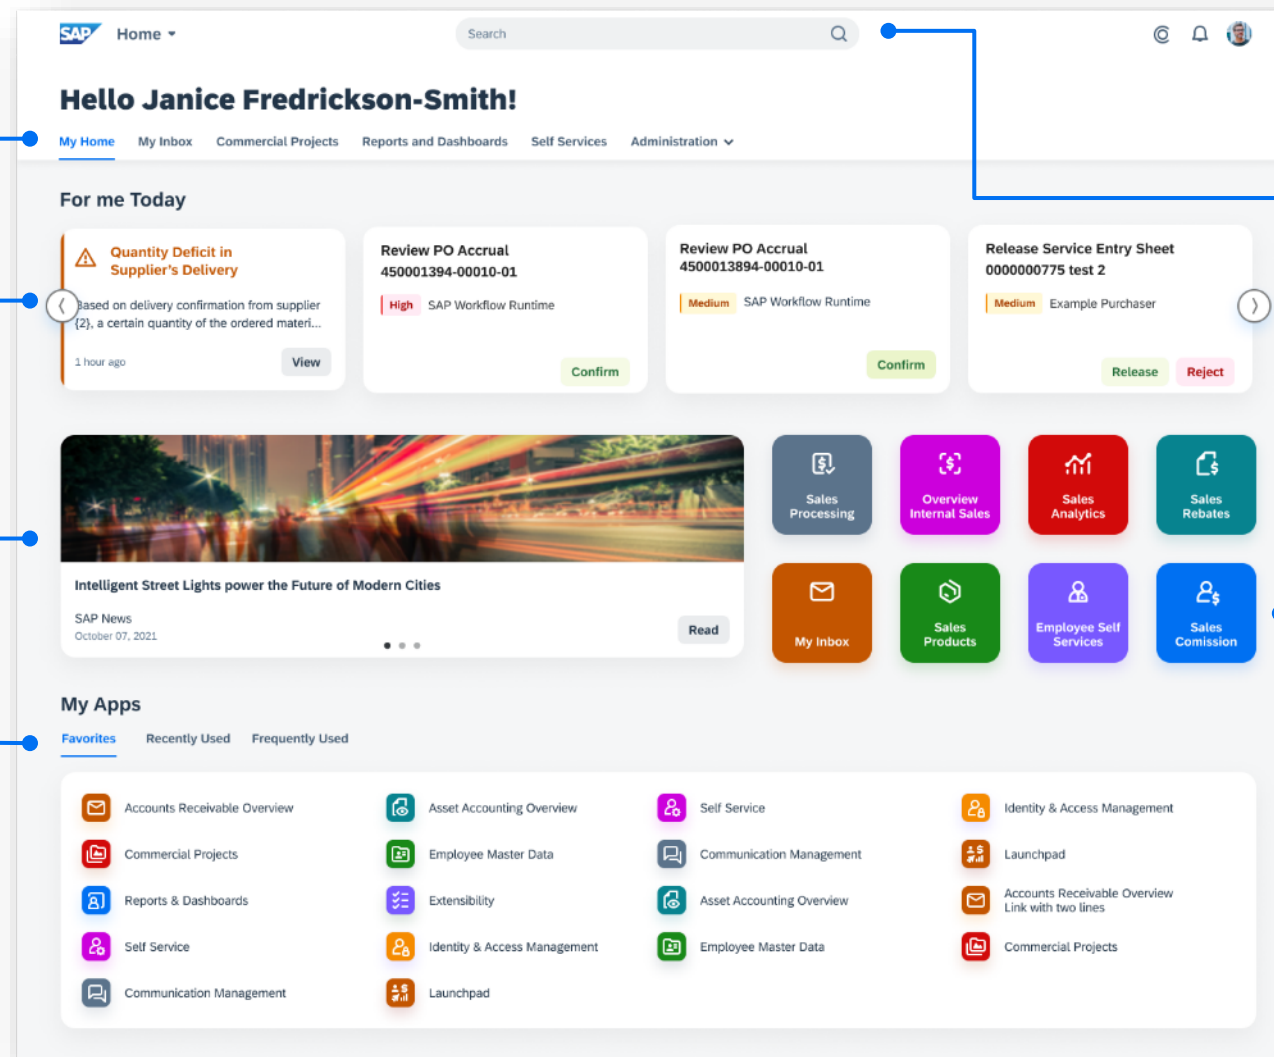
SAP Home

Search

Hello Janice Fredrickson-Smith!

My Home My Inbox Commercial Projects Reports and Dashboards Self Services Administration

For me Today

Quantity Deficit in Supplier's Delivery

Based on delivery confirmation from supplier {2}, a certain quantity of the ordered materi...

1 hour ago

View

Review PO Accrual
450001394-00010-01

High SAP Workflow Runtime

Confirm

Review PO Accrual
4500013894-00010-01

Medium SAP Workflow Runtime

Confirm

Release Service Entry Sheet
0000000775 test 2

Medium Example Purchaser

Release Reject

Intelligent Street Lights power the Future of Modern Cities

SAP News
October 07, 2021

Read

Sales Processing

Overview Internal Sales

Sales Analytics

Sales Rebates

My Inbox

Sales Products

Employee Self Services

Sales Comission

My Apps

Favorites Recently Used Frequently Used

Accounts Receivable Overview
Commercial Projects
Reports & Dashboards
Self Service
Communication Management

Asset Accounting Overview
Employee Master Data
Extensibility
Identity & Access Management
Launchpad

Self Service
Communication Management
Asset Accounting Overview
Employee Master Data

Identity & Access Management
Launchpad
Accounts Receivable Overview
Link with two lines
Commercial Projects